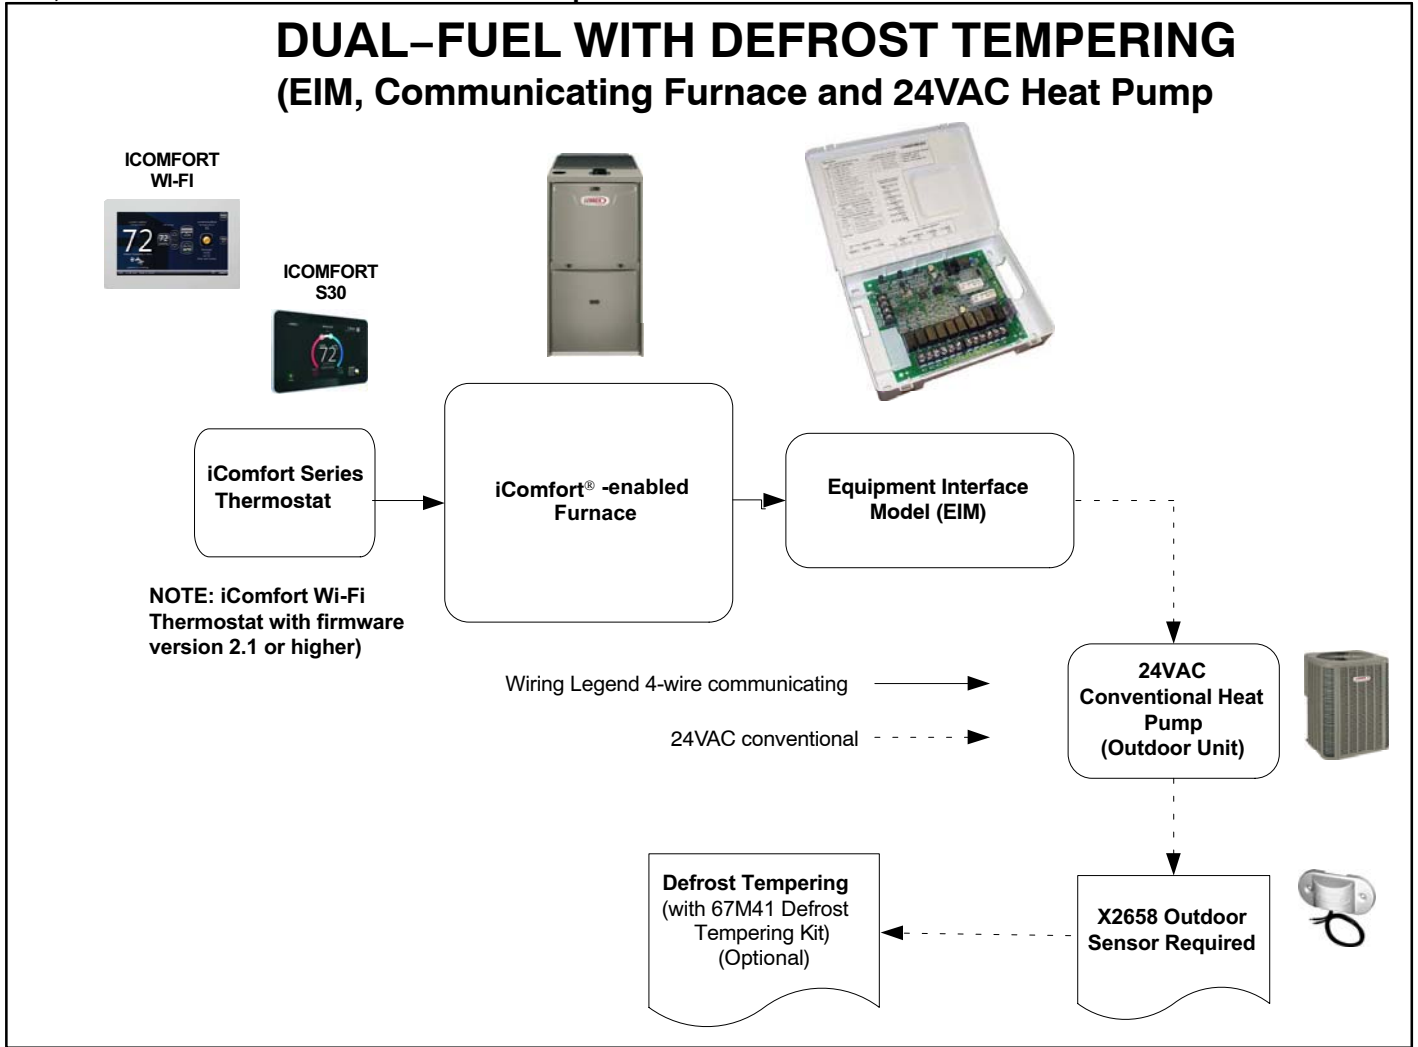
DUAL−FUEL WITH DEFROST TEMPERING
(EIM, Communicating Furnace and 24VAC Heat Pump

ICOMFORT WI-FI

72

ICOMFORT S30

72

iComfort Series Thermostat

iComfort® -enabled Furnace

Equipment Interface Model (EIM)

NOTE: iComfort Wi-Fi Thermostat with firmware version 2.1 or higher)

Wiring Legend 4-wire communicating

24VAC conventional

24VAC Conventional Heat Pump (Outdoor Unit)

Defrost Tempering (with 67M41 Defrost Tempering Kit) (Optional)

X2658 Outdoor Sensor Required